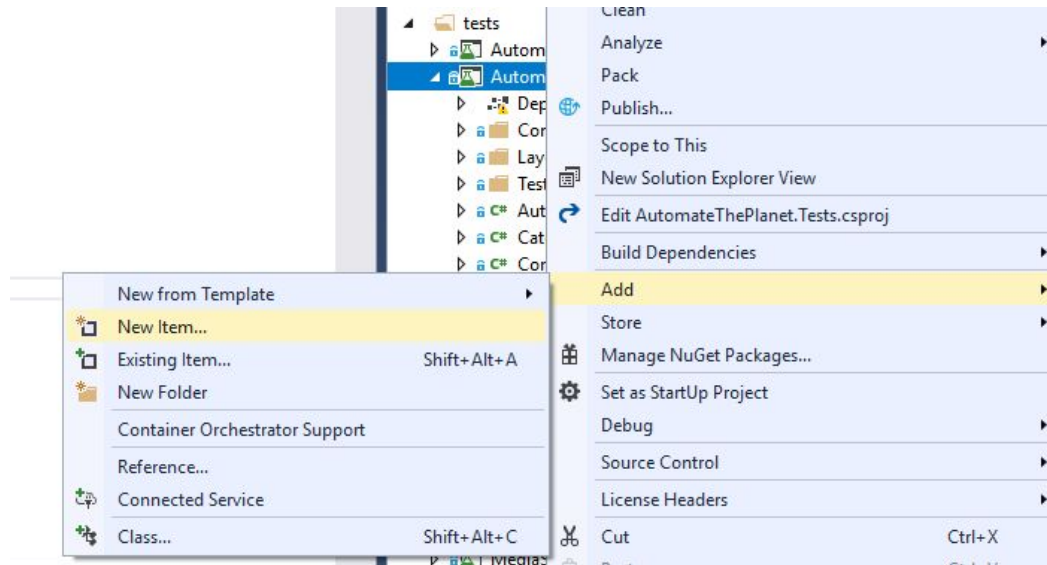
tests
Autom
Autom
Dep
Cor
Lay
Test
Aut
Cat
Cor
Medias

Clean
Analyze
Pack
Publish...
Scope to This
New Solution Explorer View
Edit AutomateThePlanet.Tests.csproj
Build Dependencies
Add
Store
Manage NuGet Packages...
Set as StartUp Project
Debug
Source Control
License Headers
Cut Ctrl+X

New from Template
New Item...
Existing Item... Shift+Alt+A
New Folder
Container Orchestrator Support
Reference...
Connected Service
Class... Shift+Alt+C